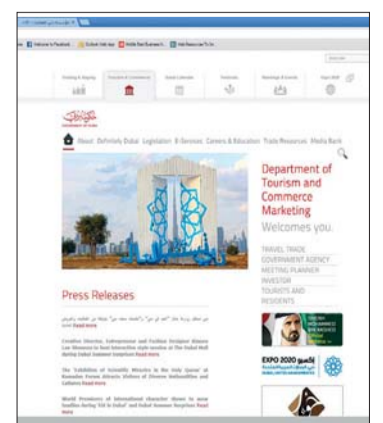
Welcome to Facebook

About Definitely Dubai Legislation E-Services Careers & Education Trade Resources Media Room

Department of Tourism and Commerce Marketing

Welcomes you.

TRAVEL TRADE
GOVERNMENT AGENCY
MEETING PLANNER
INVESTOR
TOURISTS AND RESIDENTS

Press Releases

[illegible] Read more

Creative Director, Entrepreneur and Fashion Designer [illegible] Read more

'The Exhibition of Scientific Miracles in the Holy Quran' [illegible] Read more

World Premieres of international character shows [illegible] Read more

EXPO 2020